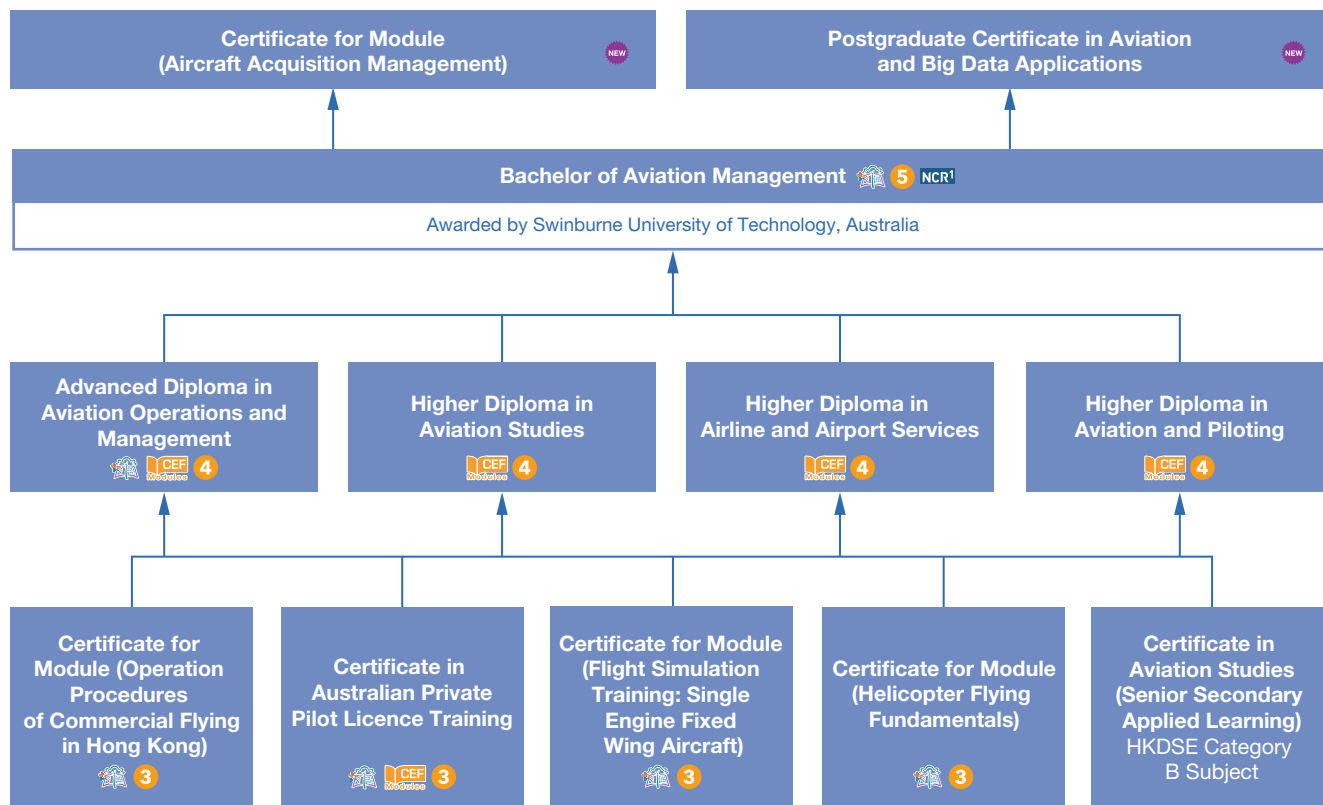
Certificate for Module (Aircraft Acquisition Management) NEW

Postgraduate Certificate in Aviation and Big Data Applications NEW

Bachelor of Aviation Management 5 NCR¹

Awarded by Swinburne University of Technology, Australia

Advanced Diploma in Aviation Operations and Management
CEF Modules 4

Higher Diploma in Aviation Studies
CEF Modules 4

Higher Diploma in Airline and Airport Services
CEF Modules 4

Higher Diploma in Aviation and Piloting
CEF Modules 4

Certificate for Module (Operation Procedures of Commercial Flying in Hong Kong)
3

Certificate in Australian Private Pilot Licence Training
CEF Modules 3

Certificate for Module (Flight Simulation Training: Single Engine Fixed Wing Aircraft)
3

Certificate for Module (Helicopter Flying Fundamentals)
3

Certificate in Aviation Studies (Senior Secondary Applied Learning)
HKDSE Category B Subject